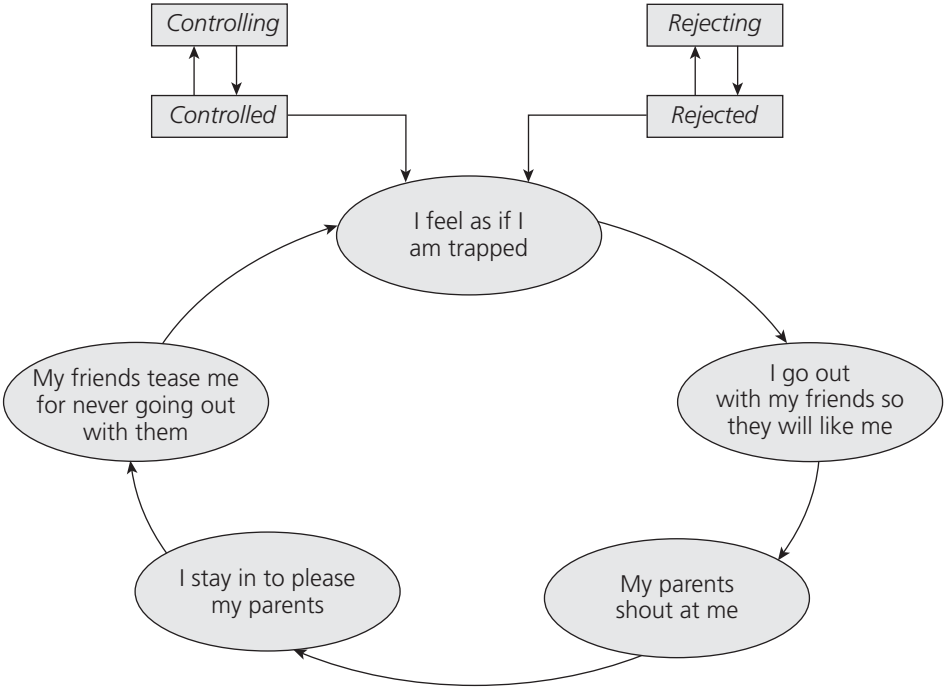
*Controlling*

*Controlled*

*Rejecting*

*Rejected*

I feel as if I am trapped

I go out with my friends so they will like me

My parents shout at me

I stay in to please my parents

My friends tease me for never going out with them